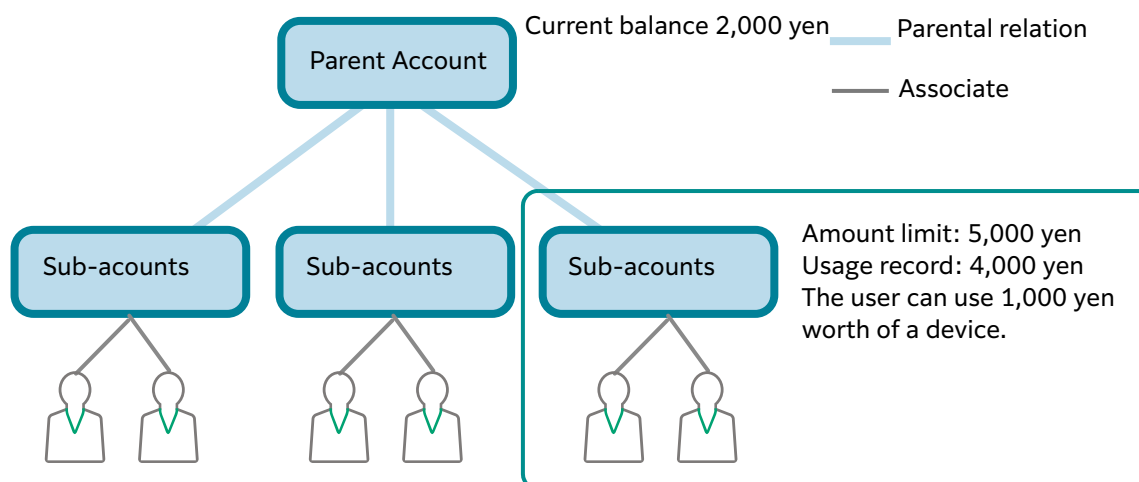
Parent Account

Current balance 2,000 yen

Parental relation

Associate

Sub-acounts

Sub-acounts

Sub-acounts

Amount limit: 5,000 yen
Usage record: 4,000 yen
The user can use 1,000 yen worth of a device.